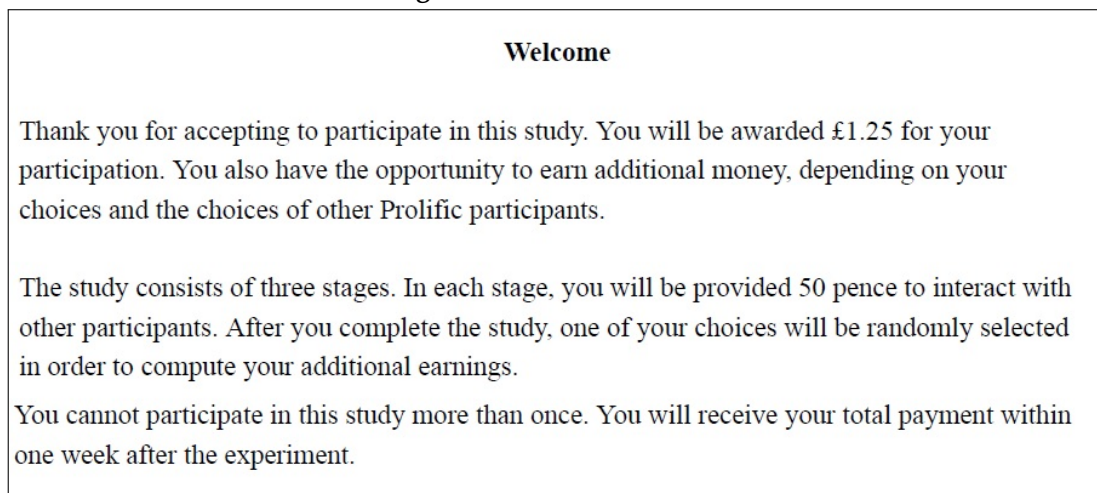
Welcome

Thank you for accepting to participate in this study. You will be awarded £1.25 for your participation. You also have the opportunity to earn additional money, depending on your choices and the choices of other Prolific participants.

The study consists of three stages. In each stage, you will be provided 50 pence to interact with other participants. After you complete the study, one of your choices will be randomly selected in order to compute your additional earnings.

You cannot participate in this study more than once. You will receive your total payment within one week after the experiment.